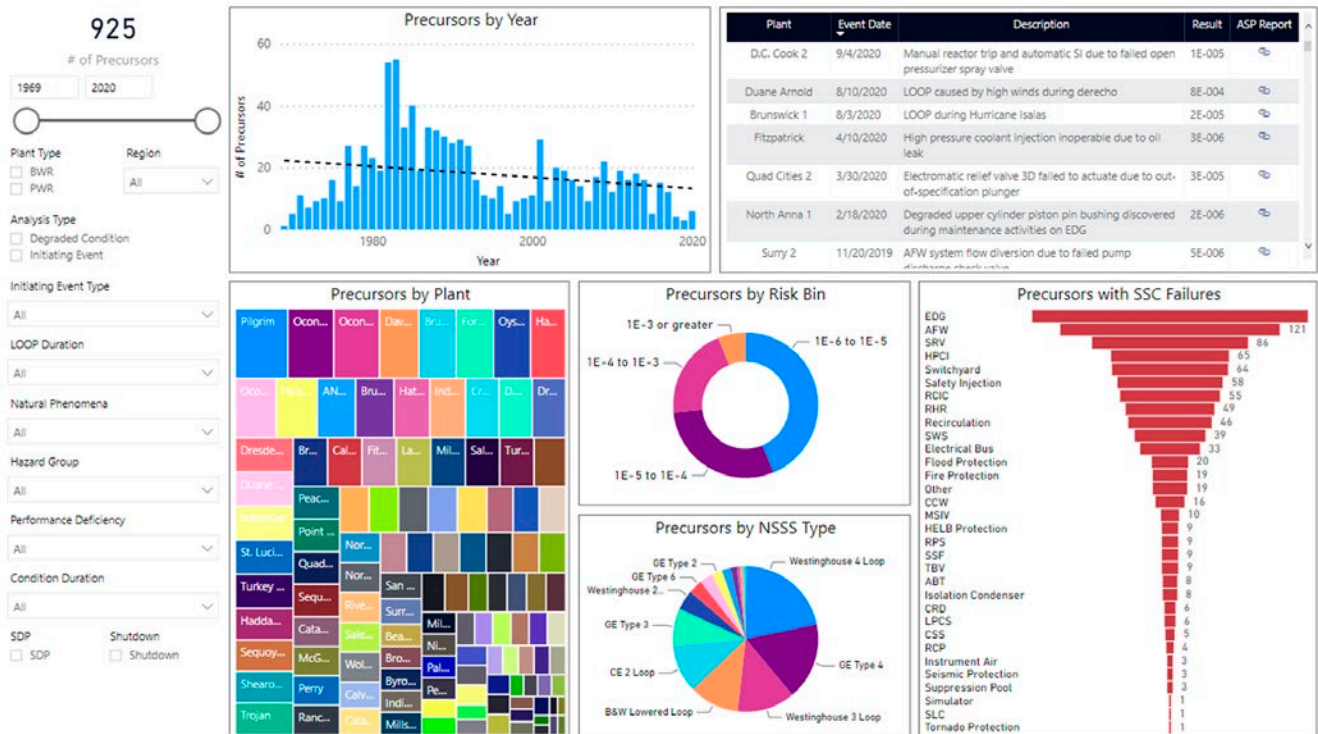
925
# of Precursors

1969 2020

Plant Type
BWR
PWR

Region
All

Analysis Type
Degraded Condition
Initiating Event

Initiating Event Type
All

LOOP Duration
All

Natural Phenomena
All

Hazard Group
All

Performance Deficiency
All

Condition Duration
All

SDP
SDP

Shutdown
Shutdown

Precursors by Year

60
40
20
0
# of Precursors
1980 2000 2020
Year

| Plant | Event Date | Description | Result | ASP Report |
|---|---|---|---|---|
| D.C. Cook 2 | 9/4/2020 | Manual reactor trip and automatic SI due to failed open pressurizer spray valve | 1E-005 | |
| Duane Arnold | 8/10/2020 | LOOP caused by high winds during derecho | 8E-004 | |
| Brunswick 1 | 8/3/2020 | LOOP during Hurricane Isaias | 2E-005 | |
| Fitzpatrick | 4/10/2020 | High pressure coolant injection inoperable due to oil leak | 3E-006 | |
| Quad Cities 2 | 3/30/2020 | Electromatic relief valve 3D failed to actuate due to out-of-specification plunger | 3E-005 | |
| North Anna 1 | 2/18/2020 | Degraded upper cylinder piston pin bushing discovered during maintenance activities on EDG | 2E-006 | |
| Surry 2 | 11/20/2019 | AFW system flow diversion due to failed pump discharge check valve | 5E-006 | |

Precursors by Plant

Pilgrim Ocon... Ocon... Dav... Bru... For... Oys... Ha...
Oco... Pal... AN... Bru... Hat... Ind... Cr... D... Dr...
Dresde... Br... Cal... Fit... La... Mil... Sal... Tur...
Duane... Peac...
Robinson Point ...
St. Luci... Quad... Nor...
Turkey ... Nor... San ...
Hadda... Sequ... Rive... Surr... Mil...
Cata... Sale... Bea... Ni...
Sequoy... McG... Wol... Bro... Pal...
Shearo... Perry Calv... Byro... Pe...
Trojan Ranc... Cata... Indi... Mills...

Precursors by Risk Bin

1E-3 or greater
1E-4 to 1E-3
1E-6 to 1E-5
1E-5 to 1E-4

Precursors by NSSS Type

GE Type 2
GE Type 6
Westinghouse 2...
Westinghouse 4 Loop
GE Type 3
GE Type 4
CE 2 Loop
B&W Lowered Loop
Westinghouse 3 Loop

Precursors with SSC Failures

EDG
AFW 121
SRV 86
HPCI 65
Switchyard 64
Safety Injection 58
RCIC 55
RHR 49
Recirculation 46
SWS 39
Electrical Bus 33
Flood Protection 20
Fire Protection 19
Other 19
CCW 16
MSIV 10
HELB Protection 9
RPS 9
SSF 9
TBV 9
ABT 8
Isolation Condenser 8
CRD 6
LPCS 6
CSS 5
RCP 4
Instrument Air 3
Seismic Protection 3
Suppression Pool 3
Simulator 1
SLC 1
Tornado Protection 1